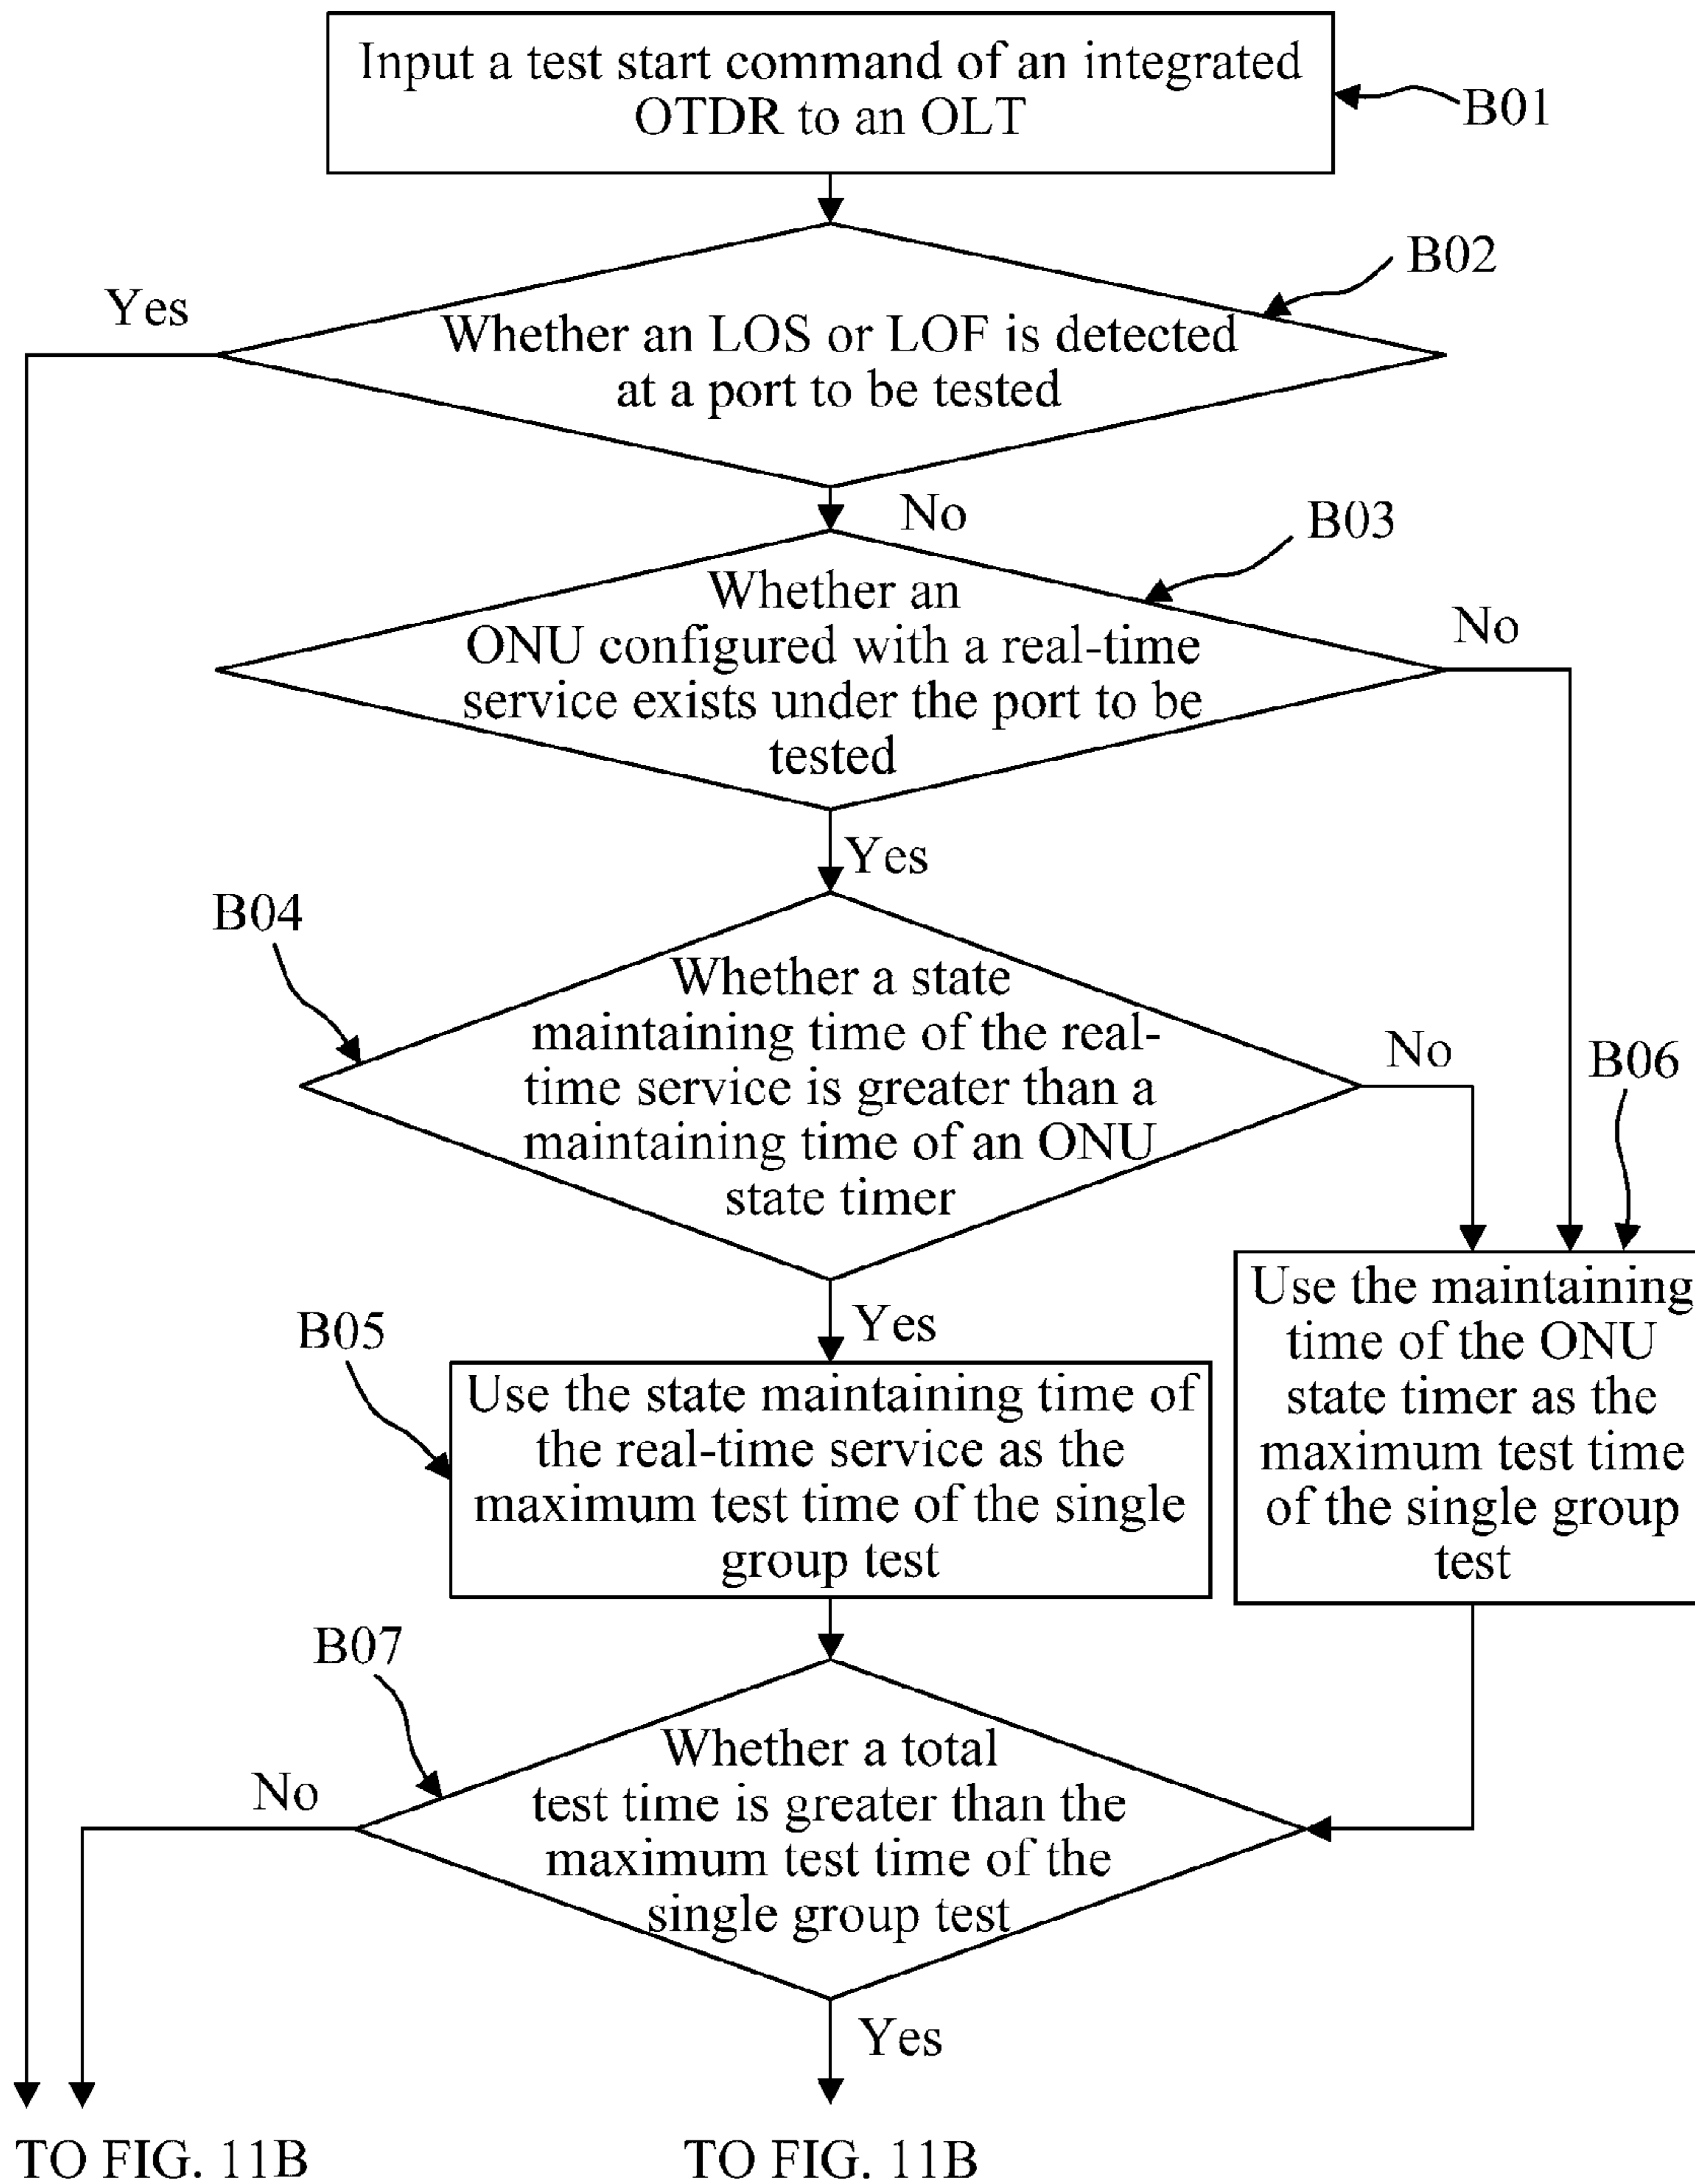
Input a test start command of an integrated OTDR to an OLT

B01

B02

Yes

Whether an LOS or LOF is detected at a port to be tested

No

B03

Whether an ONU configured with a real-time service exists under the port to be tested

No

Yes

B04

Whether a state maintaining time of the real-time service is greater than a maintaining time of an ONU state timer

No

B06

Yes

B05

Use the state maintaining time of the real-time service as the maximum test time of the single group test

Use the maintaining time of the ONU state timer as the maximum test time of the single group test

B07

No

Whether a total test time is greater than the maximum test time of the single group test

Yes

TO FIG. 11B

TO FIG. 11B